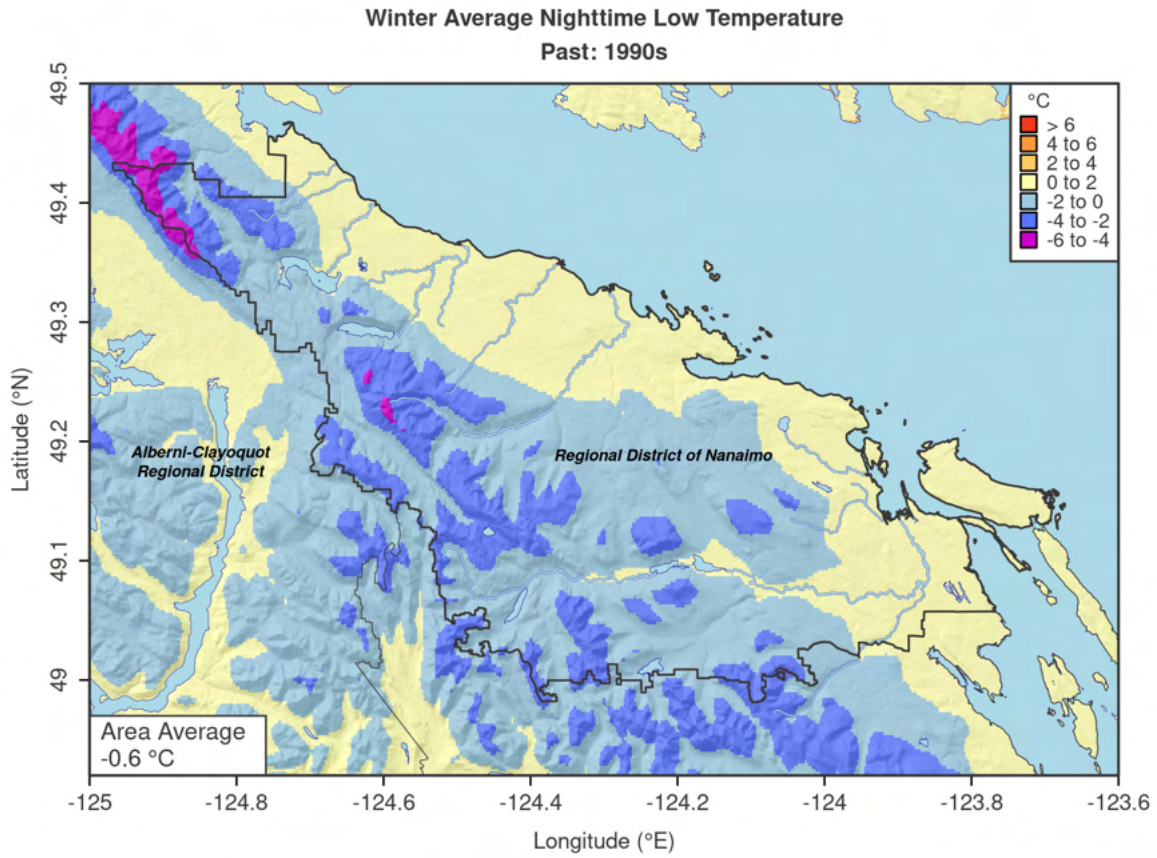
Winter Average Nighttime Low Temperature
Past: 1990s

°C
> 6
4 to 6
2 to 4
0 to 2
-2 to 0
-4 to -2
-6 to -4

Latitude (°N)
49.5
49.4
49.3
49.2
49.1
49

Alberni-Clayoquot Regional District

Regional District of Nanaimo

Area Average
-0.6 °C

-125
-124.8
-124.6
-124.4
-124.2
-124
-123.8
-123.6
Longitude (°E)